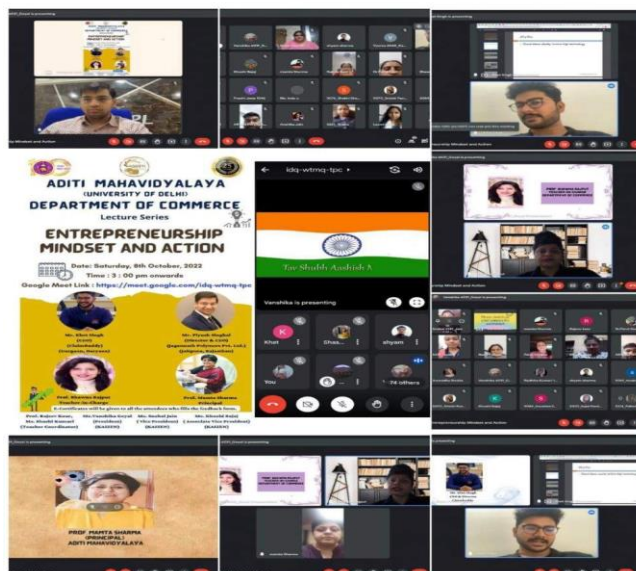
ADITI MAHAVIDYALAYA
(UNIVERSITY OF DELHI)
DEPARTMENT OF COMMERCE
Lecture Series
ENTREPRENEURSHIP MINDSET AND ACTION
Date: Saturday, 8th October, 2022
Time : 3 : 00 pm onwards
Google Meet Link : https://meet.google.com/idq-wtmq-tpc

Mr. Piyush Singhal
Prof. Mamta Sharma
Principal
Teacher In-Charge
E-Certificate will be given to all the attendees who fills the feedback form.

idq-wtmq-tpc
Tav Shubh Aashish ...
Vanshika is presenting
Khat
Ghas...
shyam
You
74 others

PROF. MAMTA SHARMA
(PRINCIPAL)
ADITI MAHAVIDYALAYA